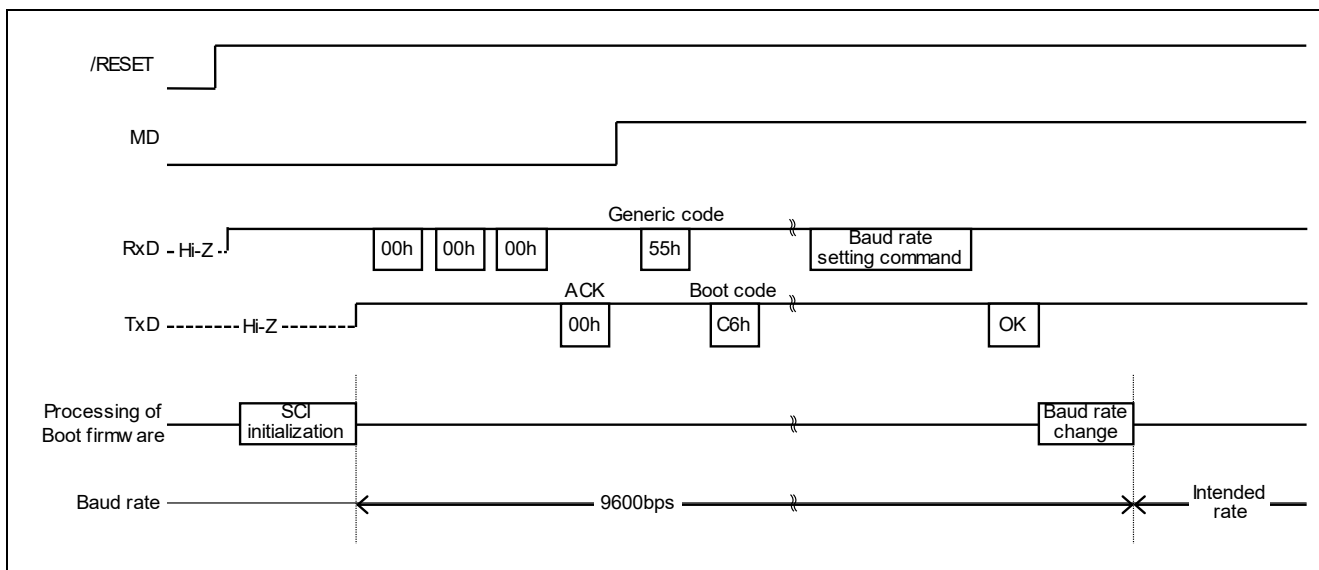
/RESET

MD

Generic code

RxD Hi-Z

00h 00h 00h 55h

Baud rate setting command

ACK Boot code

TxD Hi-Z

00h C6h OK

Processing of Boot firmw are

SCI initialization

Baud rate change

Baud rate

9600bps

Intended rate